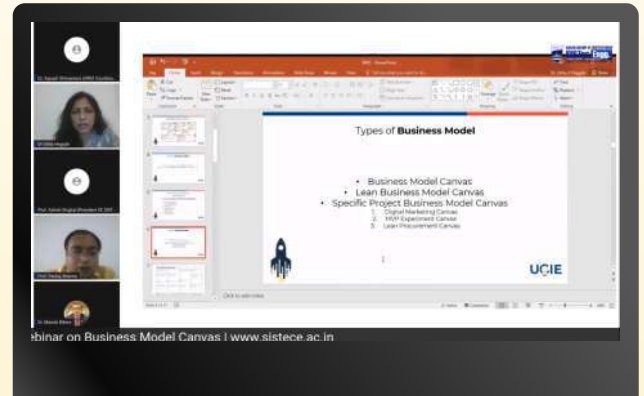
Types of **Business Model**

- Business Model Canvas
- Lean Business Model Canvas
- Specific Project Business Model Canvas
  1. Digital Marketing Canvas
  2. MVP Experiment Canvas
  3. Lean Procurement Canvas

UCIE

Click to add notes

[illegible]ebinar on Business Model Canvas | www.sistece.ac.in